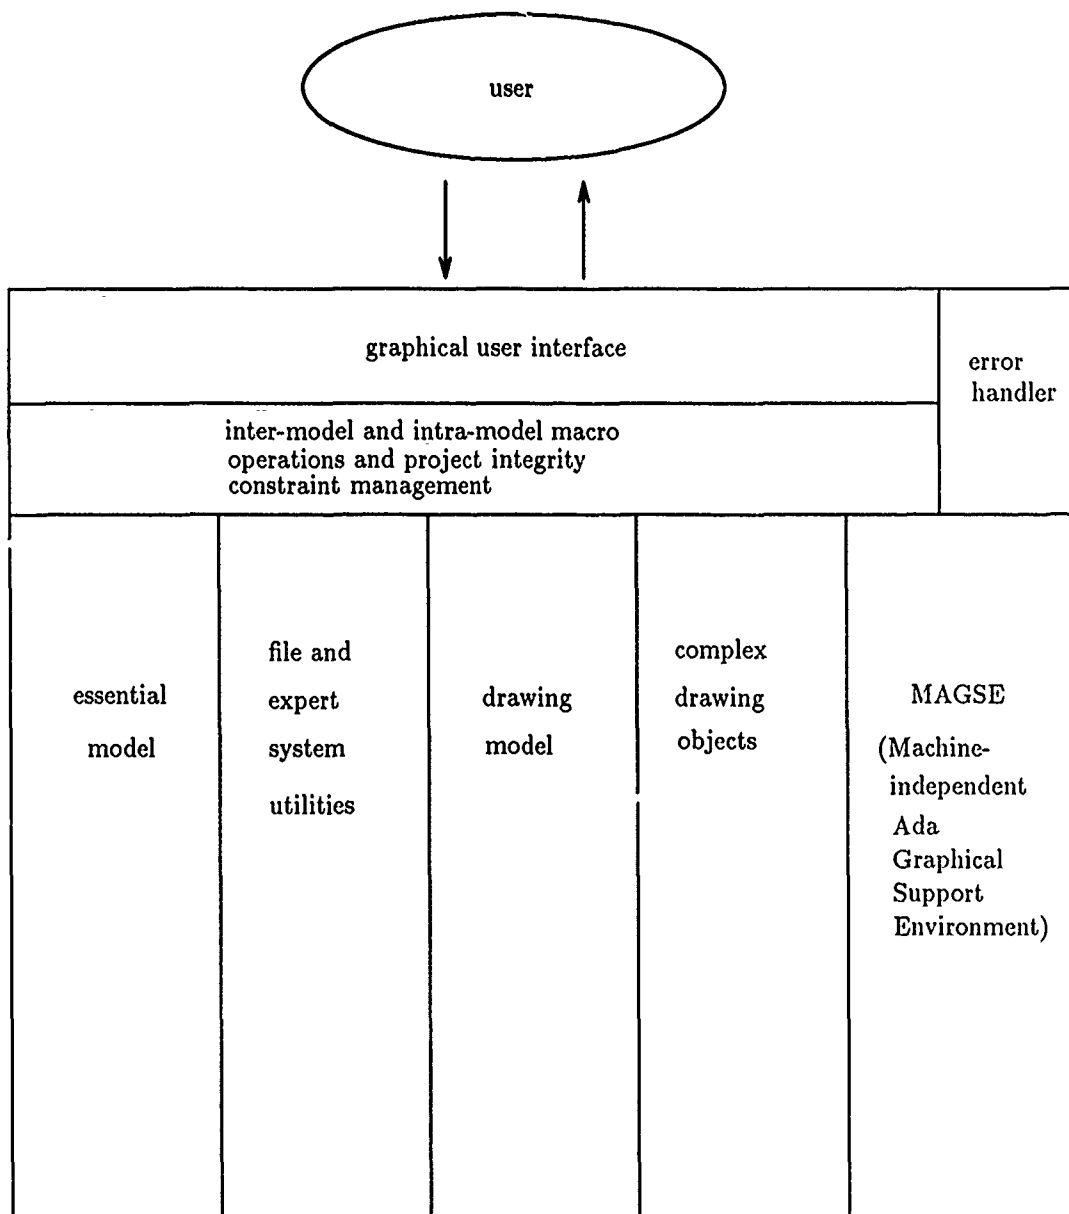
user

graphical user interface

error handler

inter-model and intra-model macro operations and project integrity constraint management

essential model

file and expert system utilities

drawing model

complex drawing objects

MAGSE (Machine-independent Ada Graphical Support Environment)